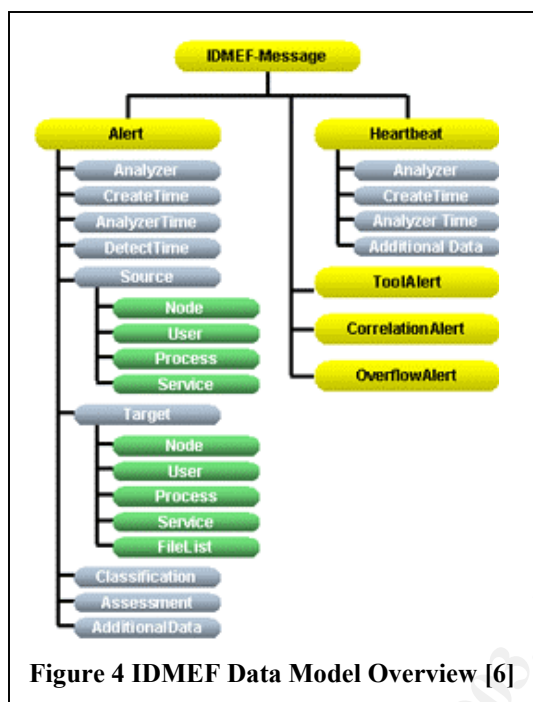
IDMEF-Message

Alert
Analyzer
CreateTime
AnalyzerTime
DetectTime
Source
Node
User
Process
Service
Target
Node
User
Process
Service
FileList
Classification
Assessment
AdditionalData

Heartbeat
Analyzer
CreateTime
Analyzer Time
Additional Data
ToolAlert
CorrelationAlert
OverflowAlert

Figure 4 IDMEF Data Model Overview [6]